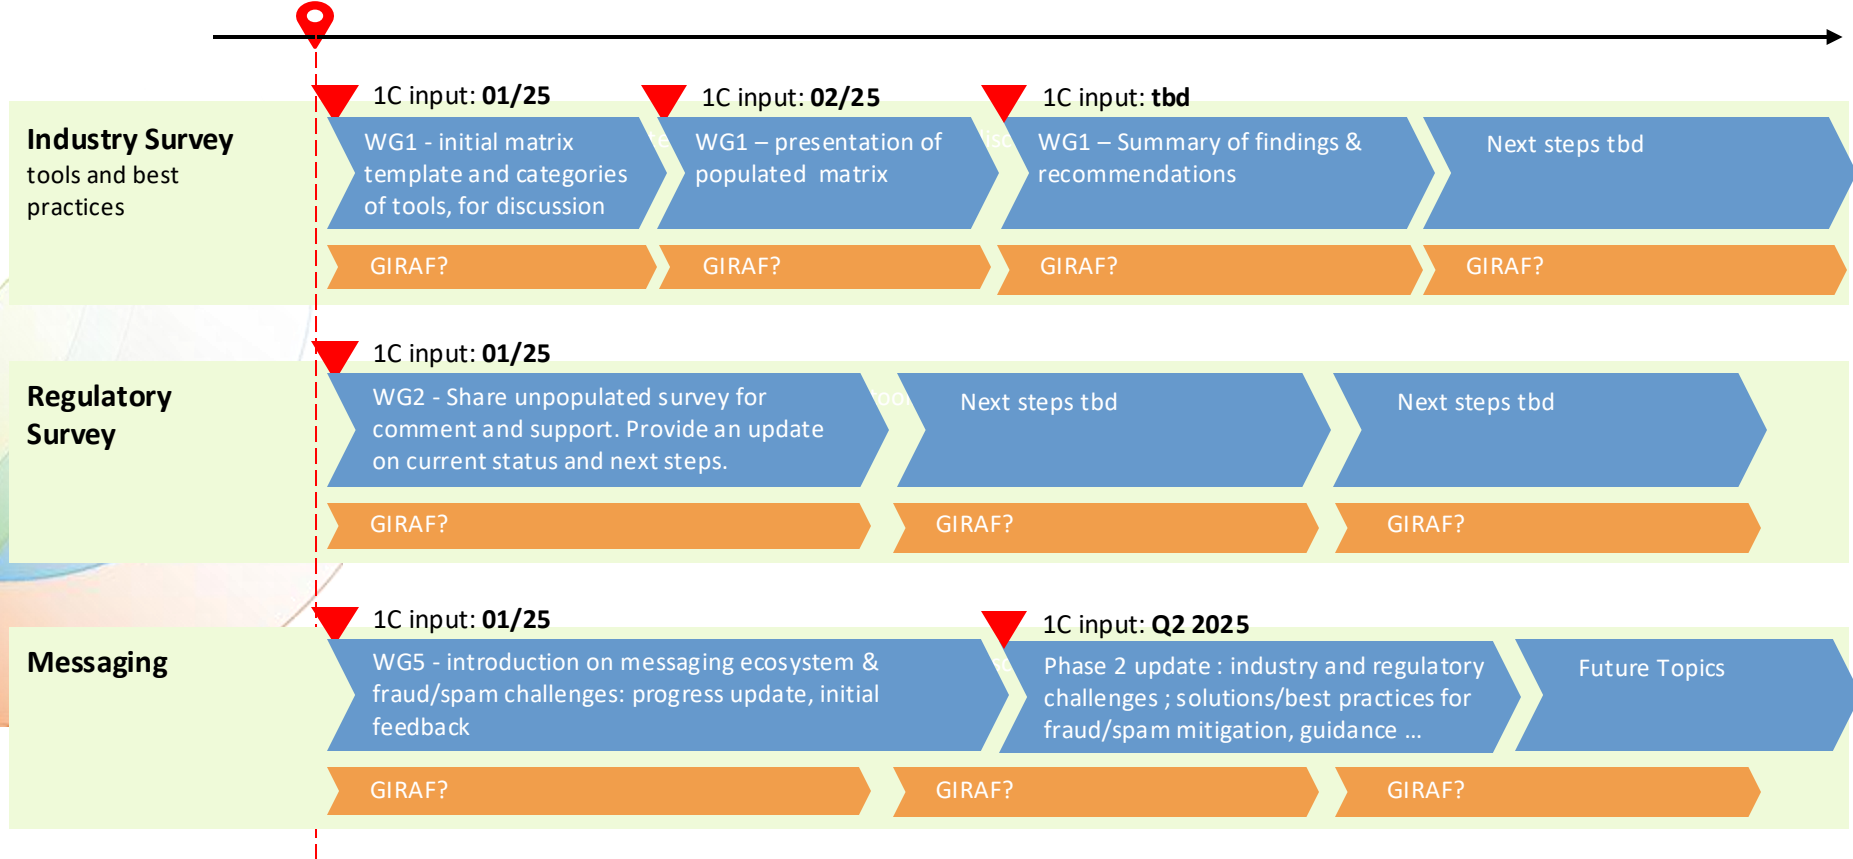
1C input: **01/25**

1C input: **02/25**

1C input: **tbd**

**Industry Survey**
tools and best practices

WG1 - initial matrix template and categories of tools, for discussion

WG1 – presentation of populated matrix

WG1 – Summary of findings & recommendations

Next steps tbd

GIRAF?

GIRAF?

GIRAF?

GIRAF?

1C input: **01/25**

**Regulatory Survey**

WG2 - Share unpopulated survey for comment and support. Provide an update on current status and next steps.

Next steps tbd

Next steps tbd

GIRAF?

GIRAF?

GIRAF?

1C input: **01/25**

1C input: **Q2 2025**

**Messaging**

WG5 - introduction on messaging ecosystem & fraud/spam challenges: progress update, initial feedback

Phase 2 update : industry and regulatory challenges ; solutions/best practices for fraud/spam mitigation, guidance ...

Future Topics

GIRAF?

GIRAF?

GIRAF?